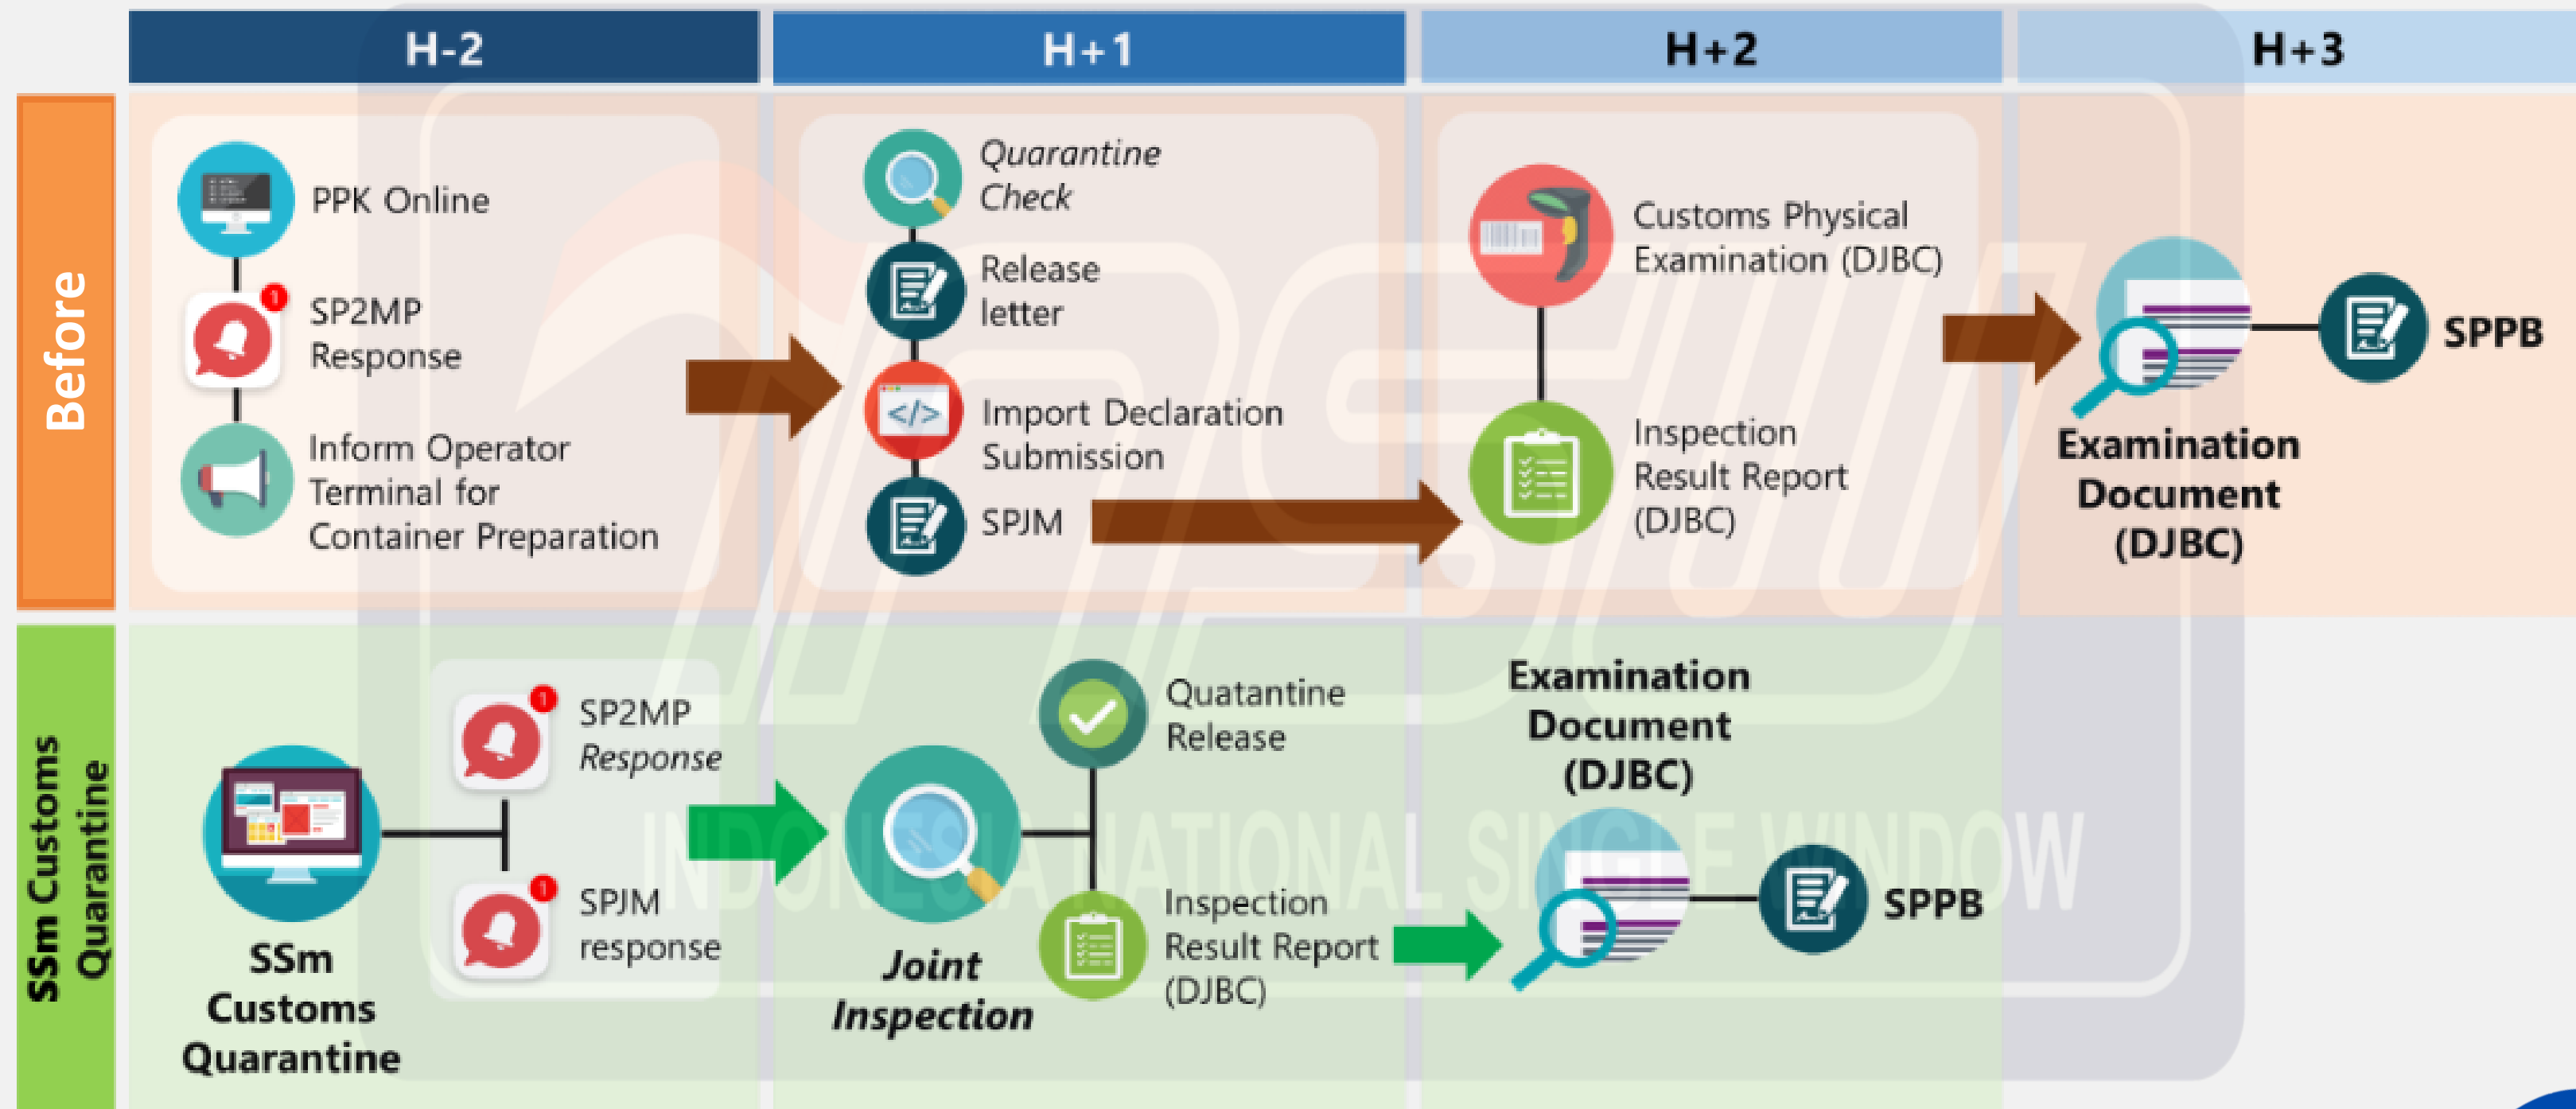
H-2

H+1

H+2

H+3

Before

PPK Online

SP2MP Response

Inform Operator Terminal for Container Preparation

Quarantine Check

Release letter

Import Declaration Submission

SPJM

Customs Physical Examination (DJBC)

Inspection Result Report (DJBC)

Examination Document (DJBC)

SPPB

SSm Customs Quarantine

SSm Customs Quarantine

SP2MP Response

SPJM response

Joint Inspection

Quatantine Release

Inspection Result Report (DJBC)

Examination Document (DJBC)

SPPB

INDONESIA NATIONAL SINGLE WINDOW